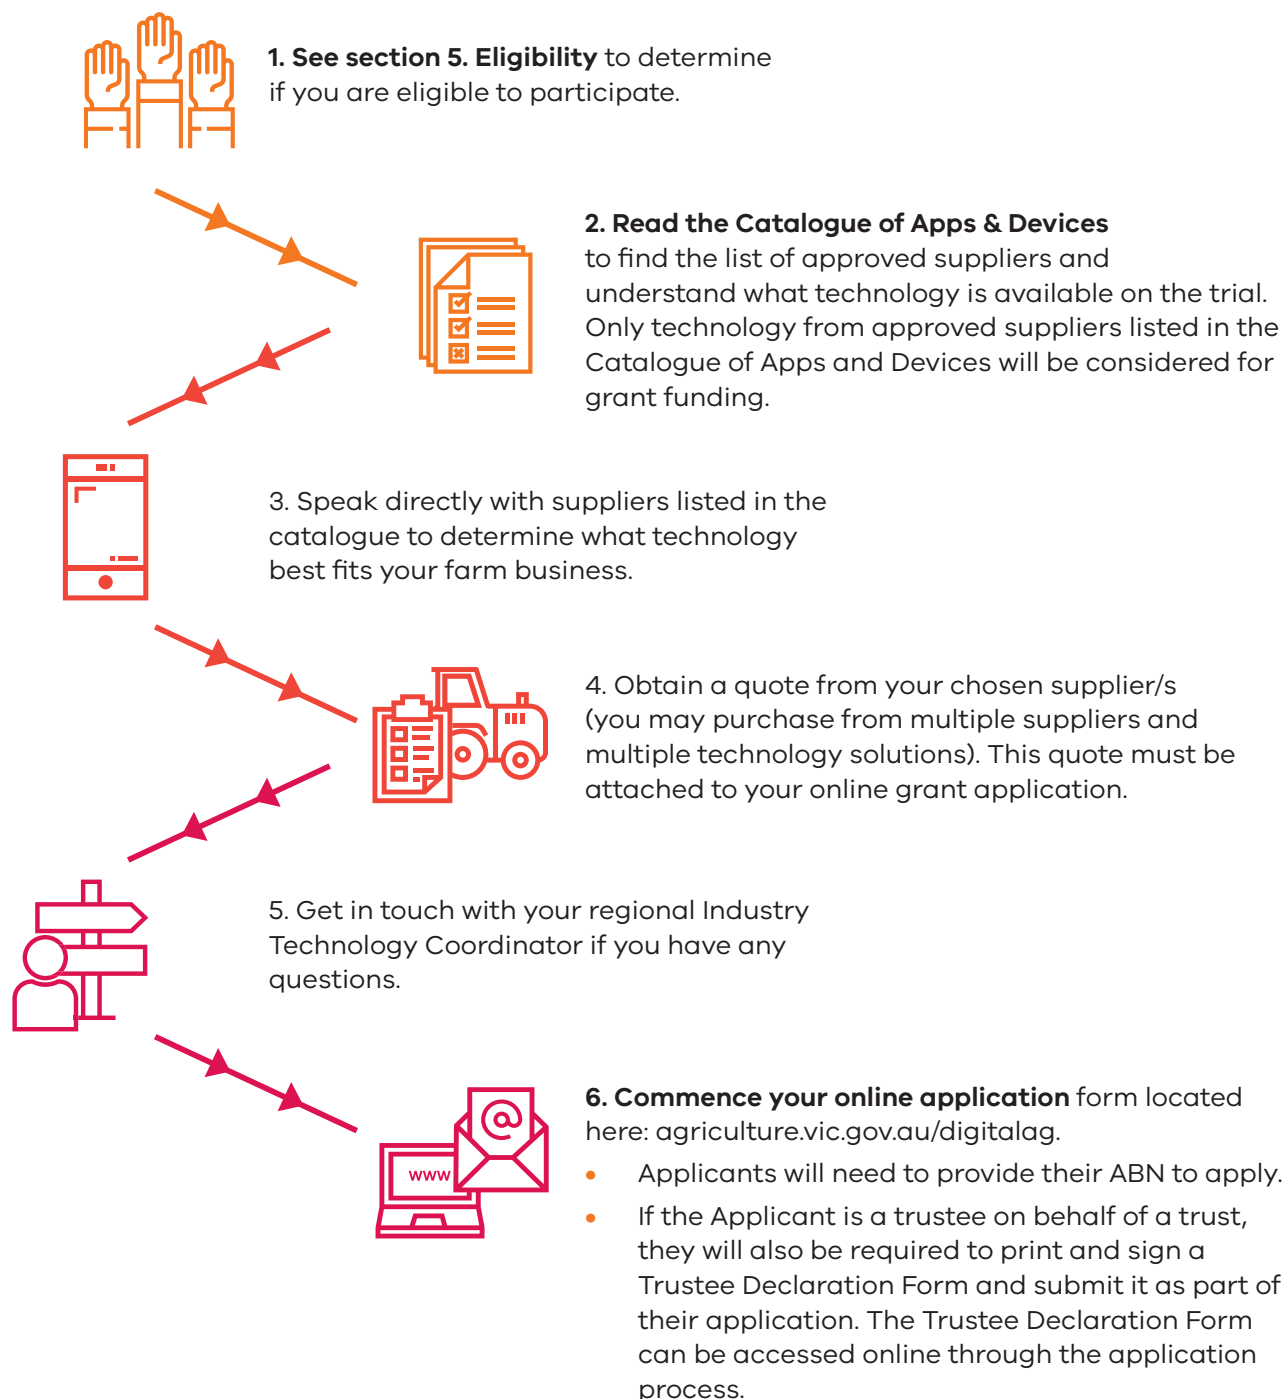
**1. See section 5. Eligibility** to determine if you are eligible to participate.

**2. Read the Catalogue of Apps & Devices** to find the list of approved suppliers and understand what technology is available on the trial. Only technology from approved suppliers listed in the Catalogue of Apps and Devices will be considered for grant funding.

3. Speak directly with suppliers listed in the catalogue to determine what technology best fits your farm business.

4. Obtain a quote from your chosen supplier/s (you may purchase from multiple suppliers and multiple technology solutions). This quote must be attached to your online grant application.

5. Get in touch with your regional Industry Technology Coordinator if you have any questions.

www

**6. Commence your online application** form located here: agriculture.vic.gov.au/digitalag.

- Applicants will need to provide their ABN to apply.
- If the Applicant is a trustee on behalf of a trust, they will also be required to print and sign a Trustee Declaration Form and submit it as part of their application. The Trustee Declaration Form can be accessed online through the application process.